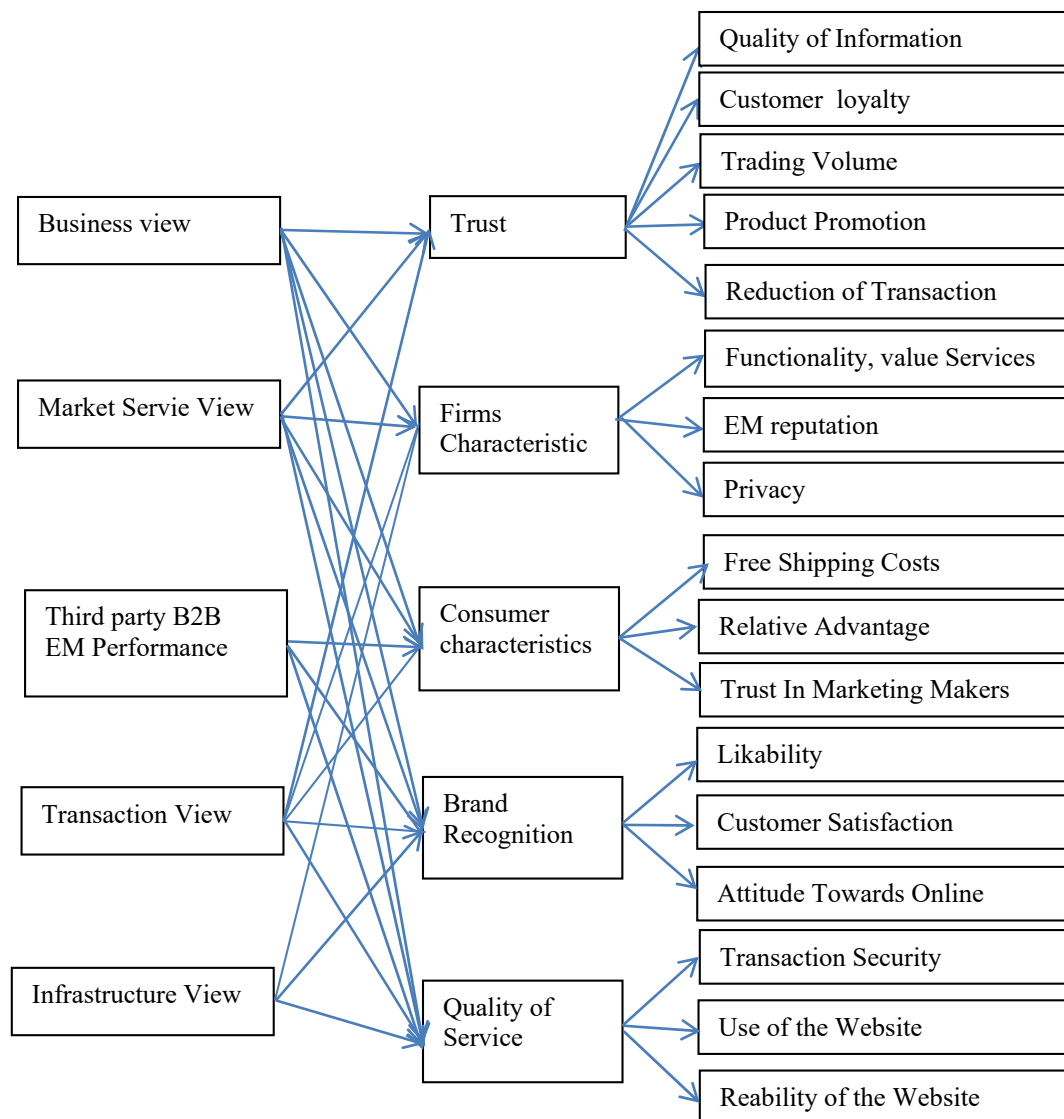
Business view

Market Servie View

Third party B2B EM Performance

Transaction View

Infrastructure View

Trust

Firms Characteristic

Consumer characteristics

Brand Recognition

Quality of Service

Quality of Information

Customer loyalty

Trading Volume

Product Promotion

Reduction of Transaction

Functionality, value Services

EM reputation

Privacy

Free Shipping Costs

Relative Advantage

Trust In Marketing Makers

Likability

Customer Satisfaction

Attitude Towards Online

Transaction Security

Use of the Website

Reability of the Website